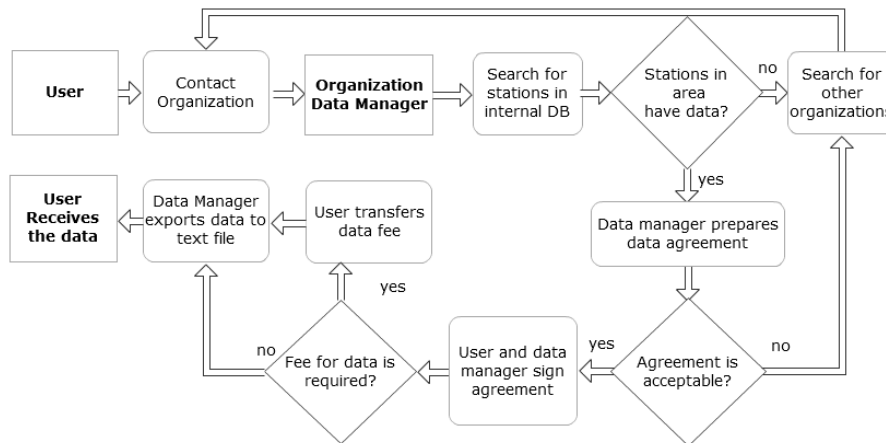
User

Contact Organization

Organization Data Manager

Search for stations in internal DB

Stations in area have data?

no

Search for other organizations

yes

Data manager prepares data agreement

Agreement is acceptable?

no

yes

User and data manager sign agreement

Fee for data is required?

yes

User transfers data fee

no

Data Manager exports data to text file

User Receives the data